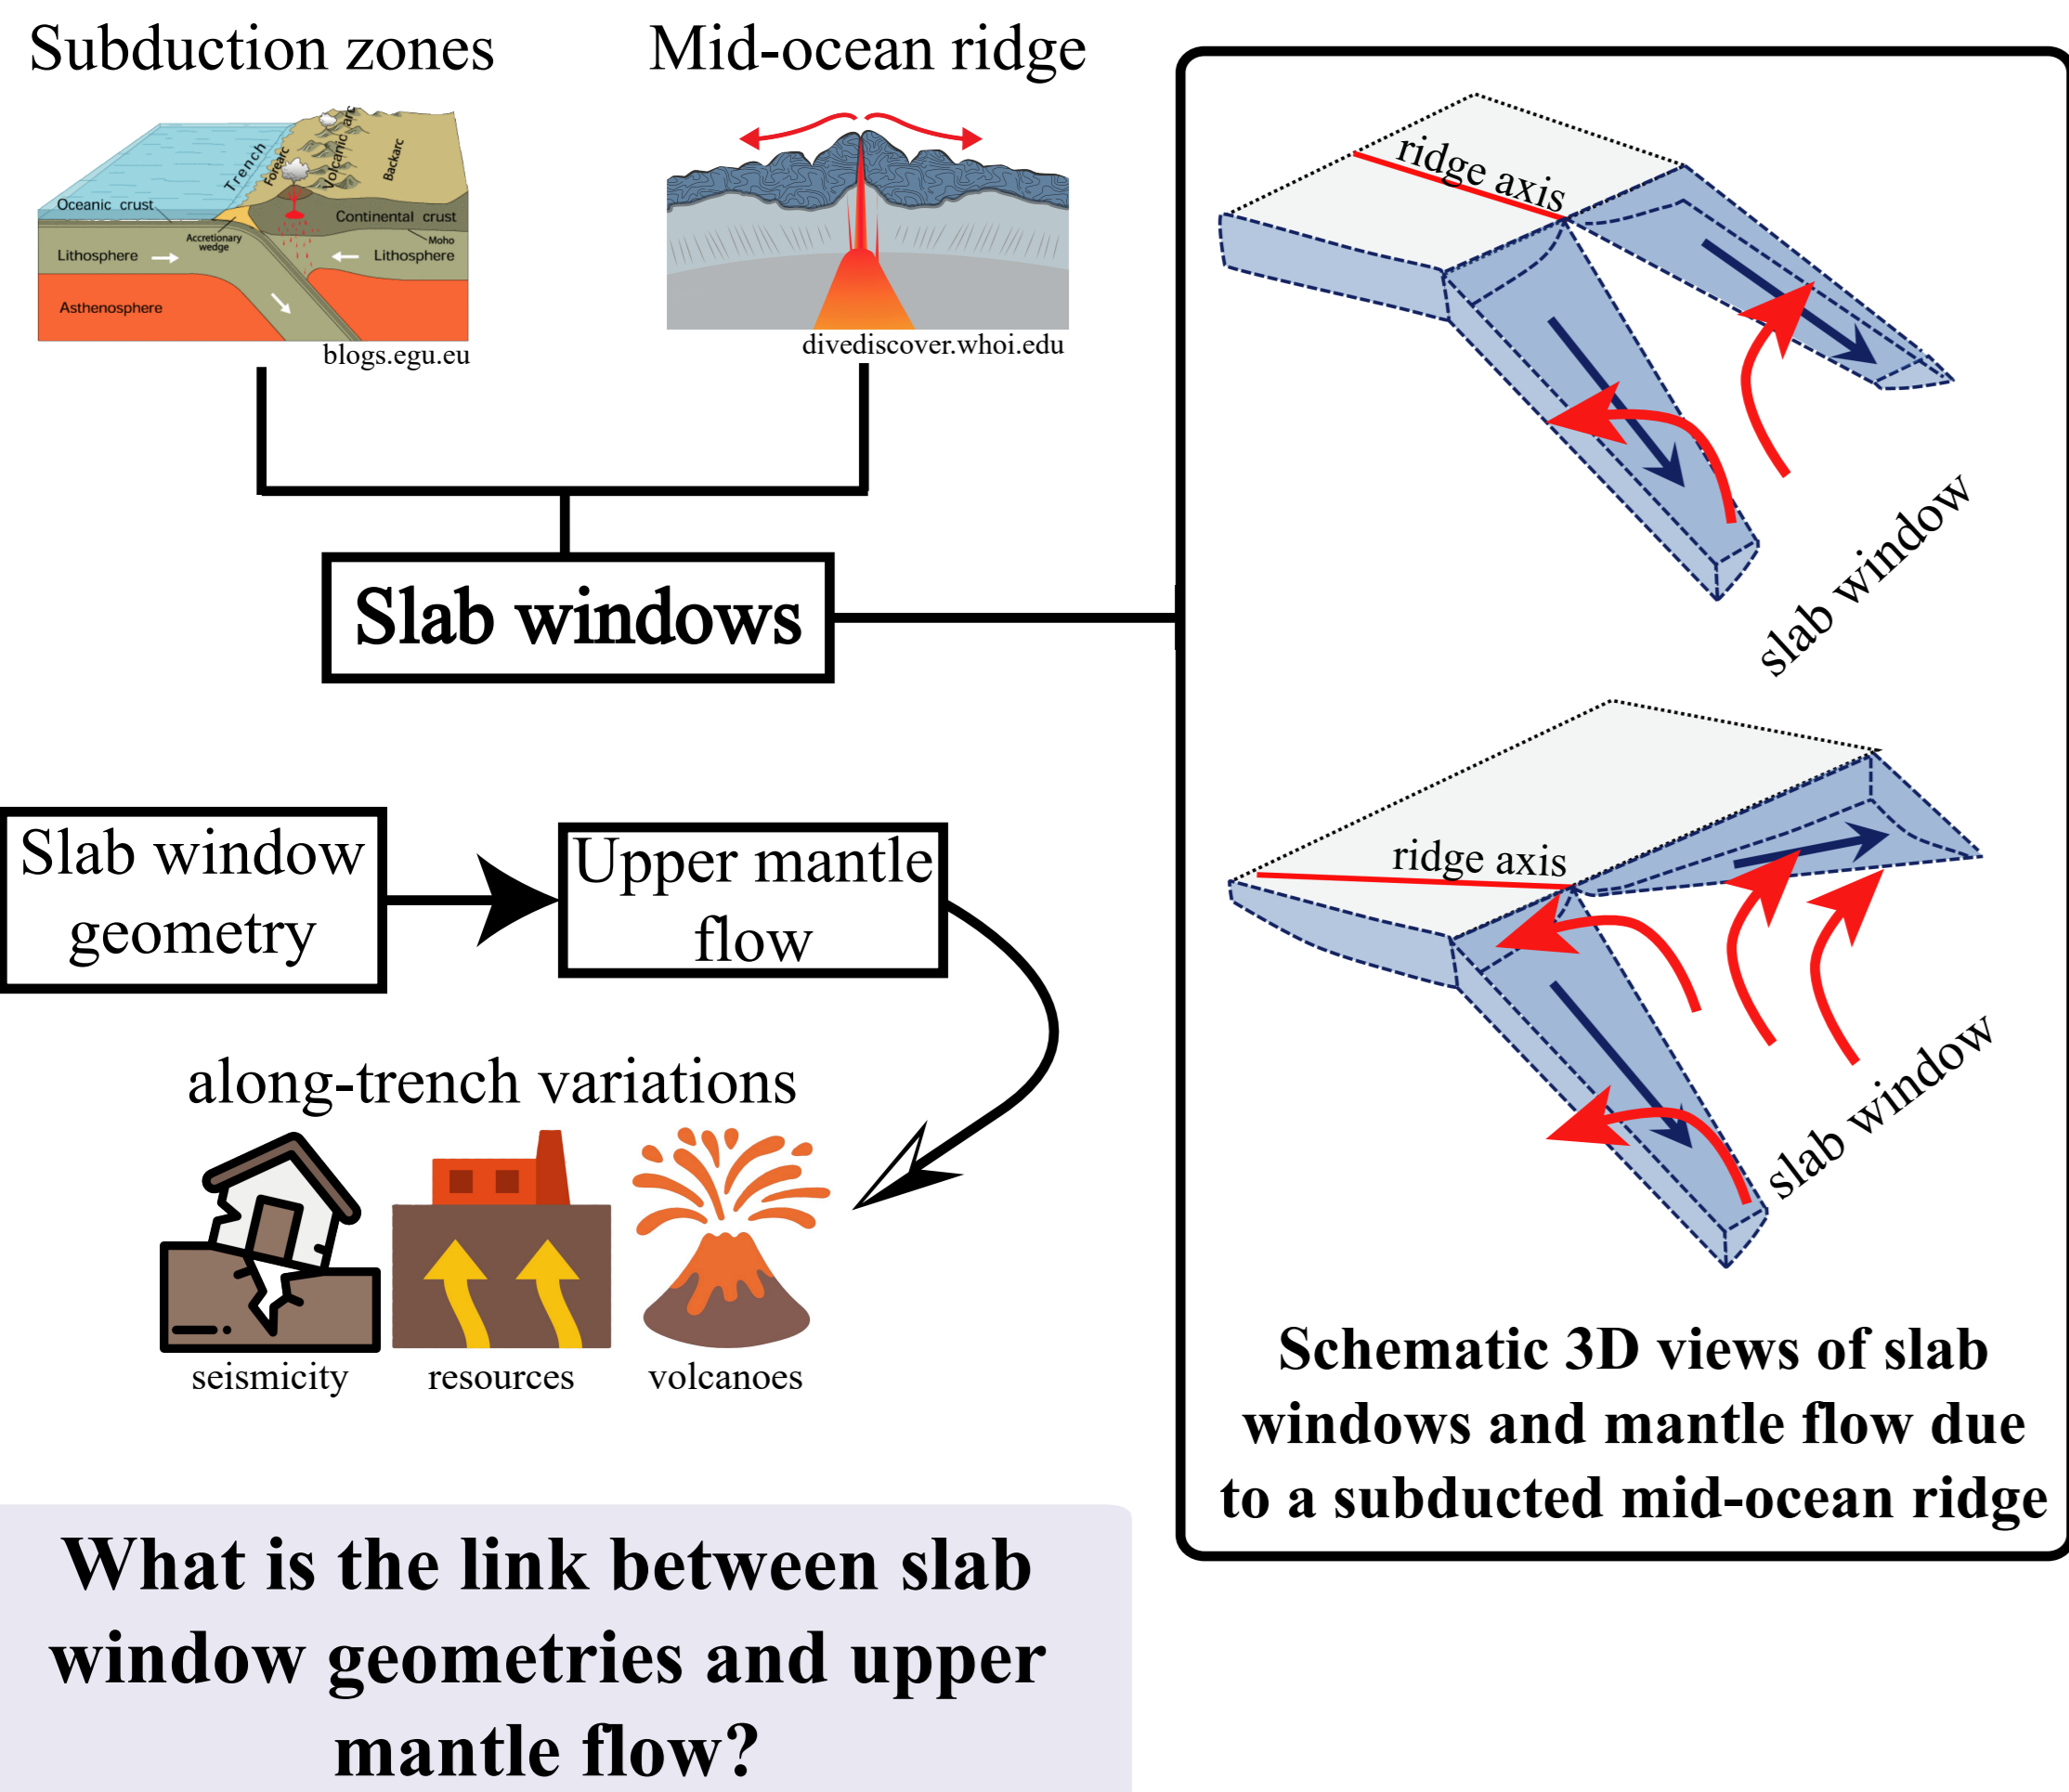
Subduction zones

Mid-ocean ridge

Trench
Forearc
Volcanic arc
Backarc
Oceanic crust
Continental crust
Accretionary wedge
Moho
Lithosphere
Lithosphere
Asthenosphere
blogs.egu.eu

divediscover.whoi.edu

Slab windows

ridge axis
slab window

ridge axis
slab window

Schematic 3D views of slab windows and mantle flow due to a subducted mid-ocean ridge

Slab window geometry

Upper mantle flow

along-trench variations

seismicity
resources
volcanoes

What is the link between slab window geometries and upper mantle flow?